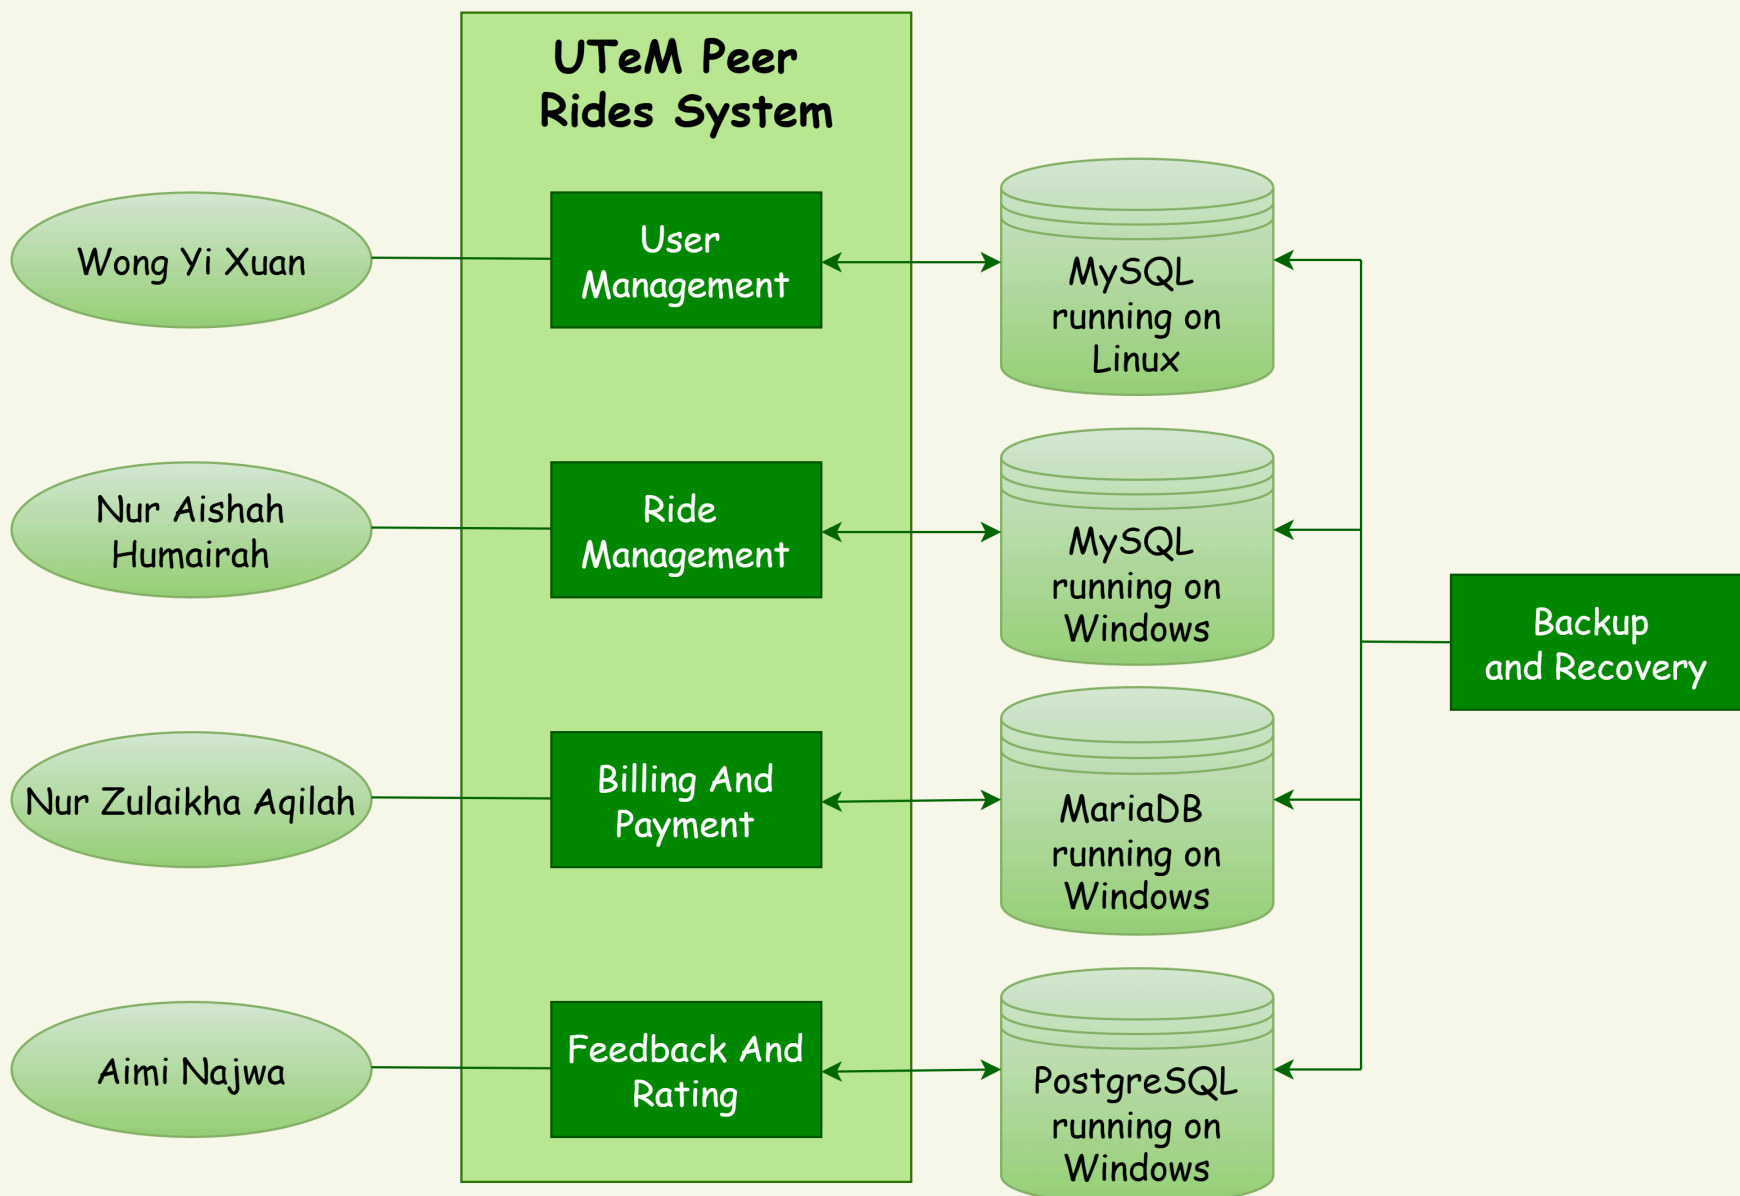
UTeM Peer Rides System

Wong Yi Xuan

User Management

MySQL running on Linux

Nur Aishah Humairah

Ride Management

MySQL running on Windows

Backup and Recovery

Nur Zulaikha Aqilah

Billing And Payment

MariaDB running on Windows

Aimi Najwa

Feedback And Rating

PostgreSQL running on Windows